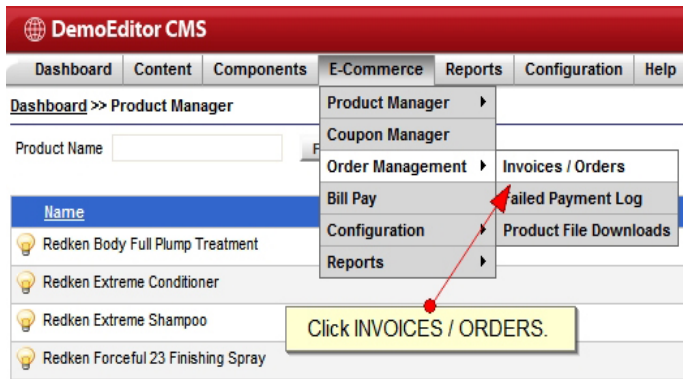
DemoEditor CMS

Dashboard | Content | Components | E-Commerce | Reports | Configuration | Help

Dashboard >> Product Manager

Product Name

F

Name

Redken Body Full Plump Treatment

Redken Extreme Conditioner

Redken Extreme Shampoo

Redken Forceful 23 Finishing Spray

Product Manager

Coupon Manager

Order Management

Bill Pay

Configuration

Reports

Invoices / Orders

Failed Payment Log

Product File Downloads

Click INVOICES / ORDERS.